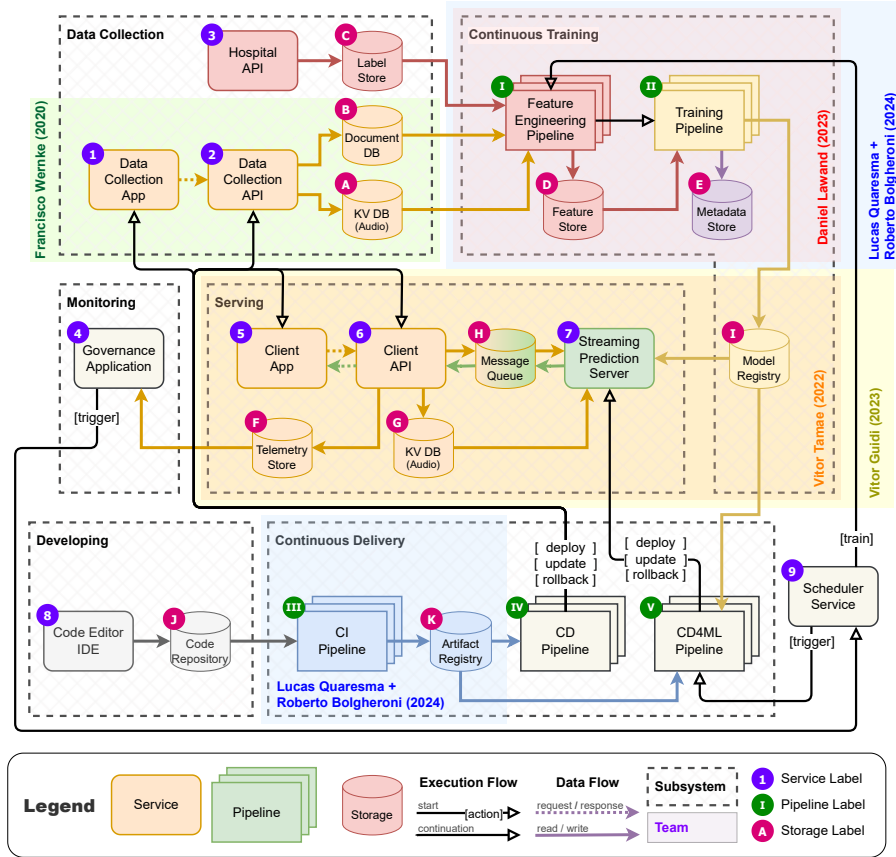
Data Collection

3 Hospital API

C Label Store

B Document DB

A KV DB (Audio)

1 Data Collection App

2 Data Collection API

Francisco Wernke (2020)

Continuous Training

I Feature Engineering Pipeline

II Training Pipeline

D Feature Store

E Metadata Store

Daniel Lawand (2023)

Lucas Quaresma + Roberto Bolgheroni (2024)

Monitoring

4 Governance Application

[trigger]

Serving

5 Client App

6 Client API

H Message Queue

7 Streaming Prediction Server

I Model Registry

F Telemetry Store

G KV DB (Audio)

Vitor Tamae (2022)

Vitor Guidi (2023)

Developing

8 Code Editor IDE

J Code Repository

Continuous Delivery

III CI Pipeline

K Artifact Registry

IV CD Pipeline

[ deploy ]
[ update ]
[ rollback ]

V CD4ML Pipeline

[ deploy ]
[ update ]
[ rollback ]

Lucas Quaresma + Roberto Bolgheroni (2024)

9 Scheduler Service

[train]

[trigger]

Legend

Service

Pipeline

Storage

Execution Flow

start

[action]

continuation

Data Flow

request / response

read / write

Subsystem

Team

1 Service Label

I Pipeline Label

A Storage Label